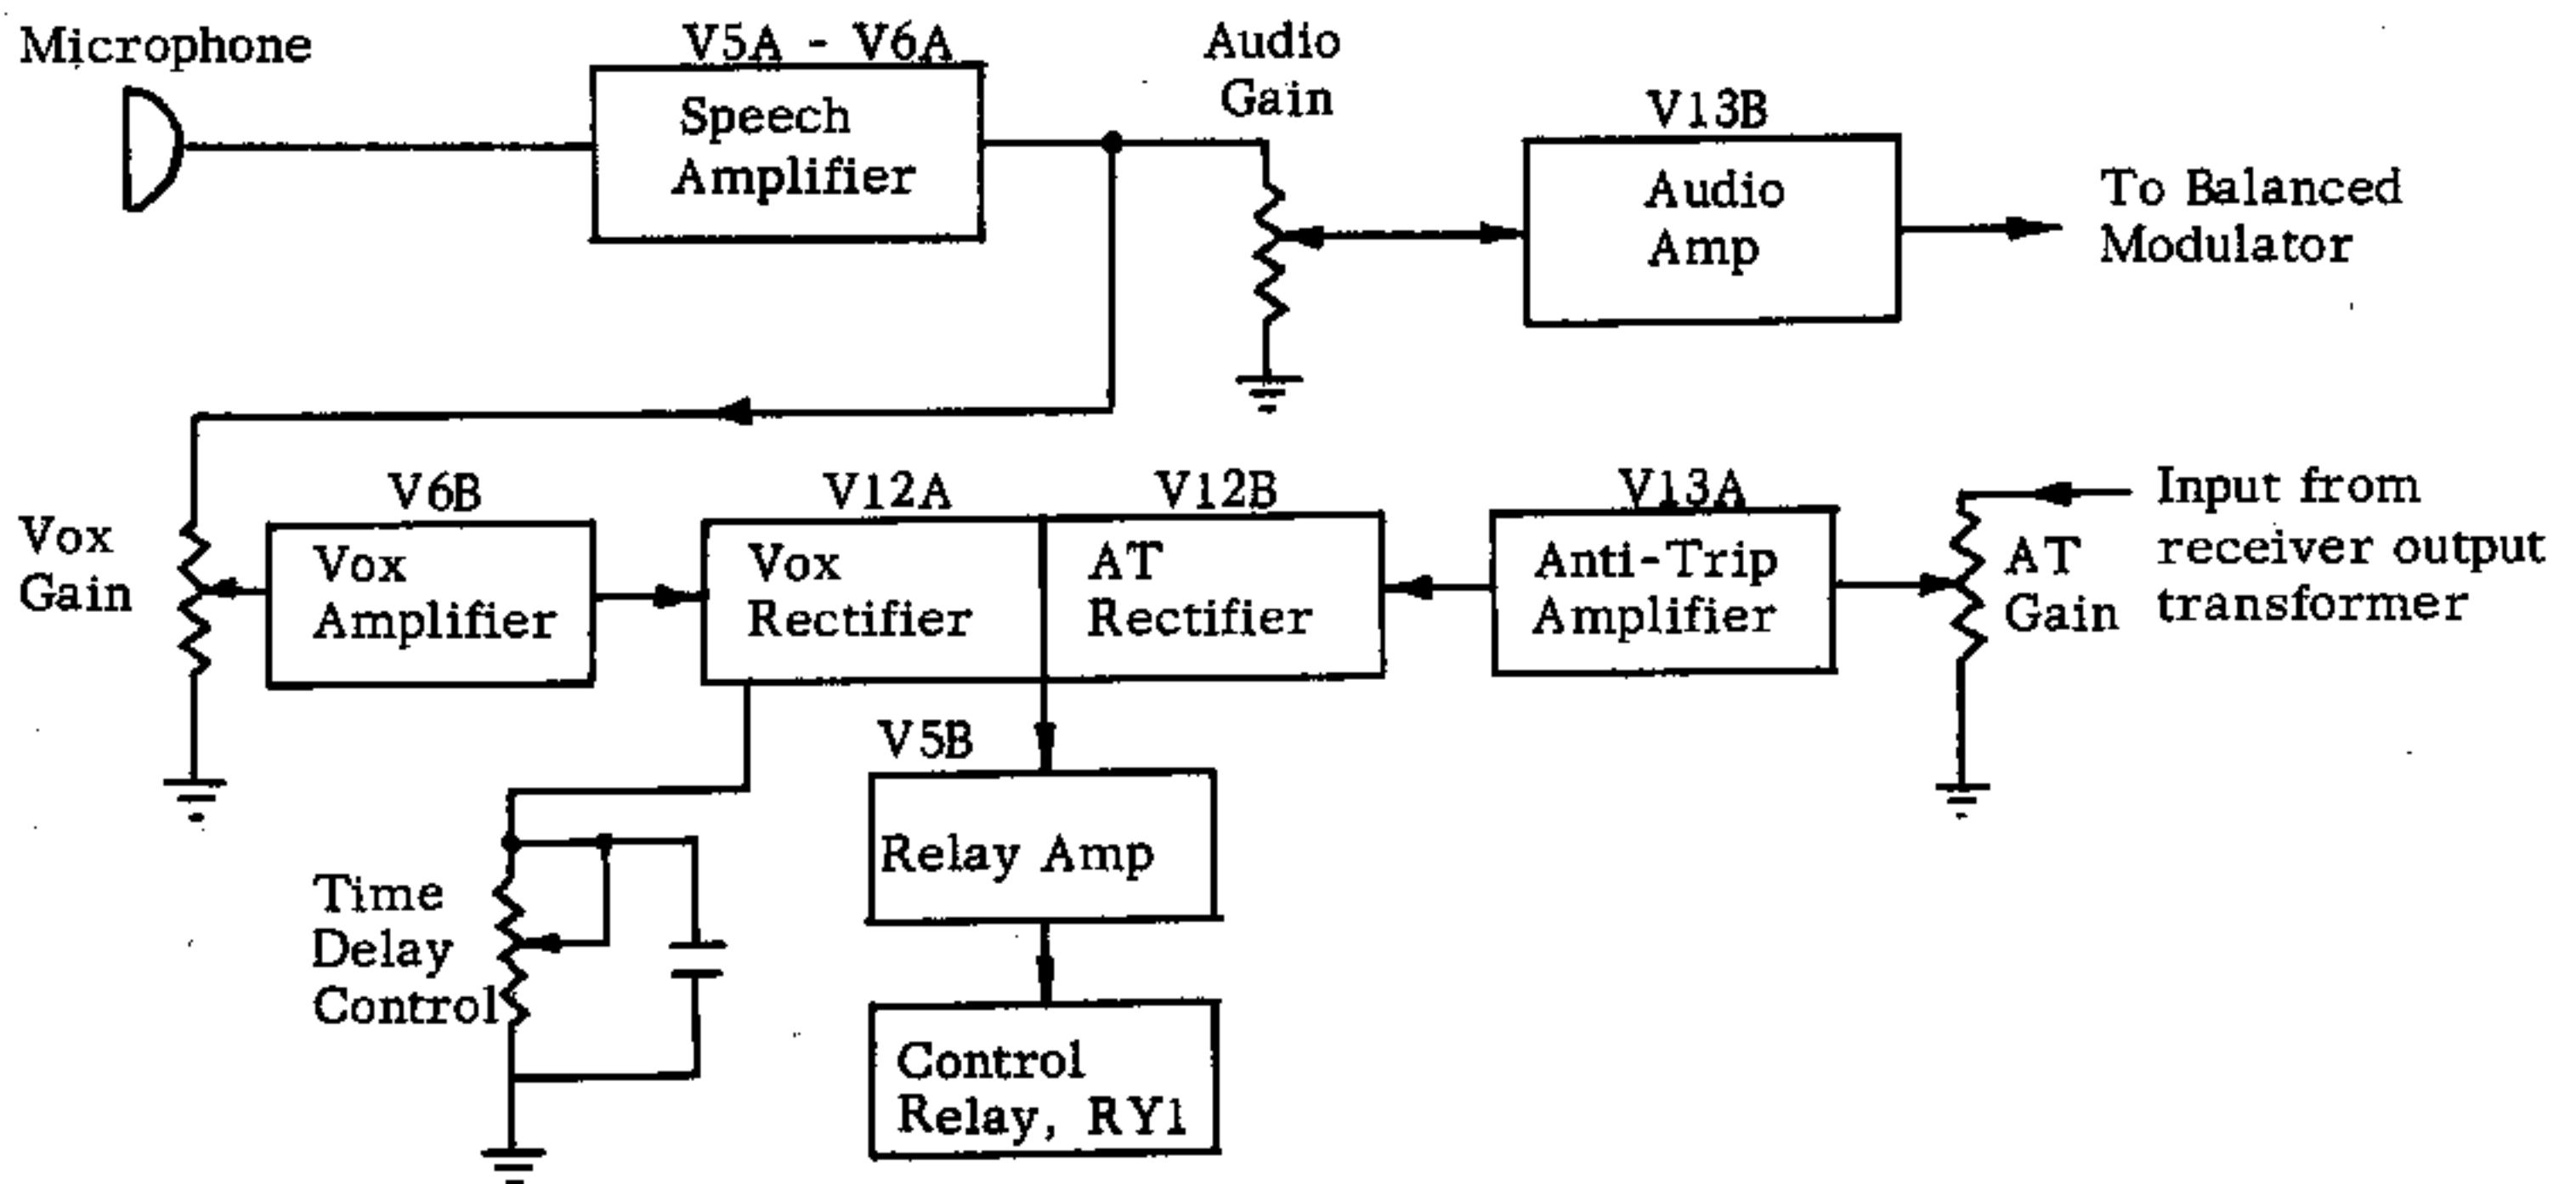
Microphone

V5A - V6A
Speech Amplifier

Audio Gain

V13B
Audio Amp

To Balanced Modulator

Vox Gain

V6B
Vox Amplifier

V12A
Vox Rectifier

V12B
AT Rectifier

V13A
Anti-Trip Amplifier

AT Gain

Input from receiver output transformer

V5B
Relay Amp

Time Delay Control

Control Relay, RY1